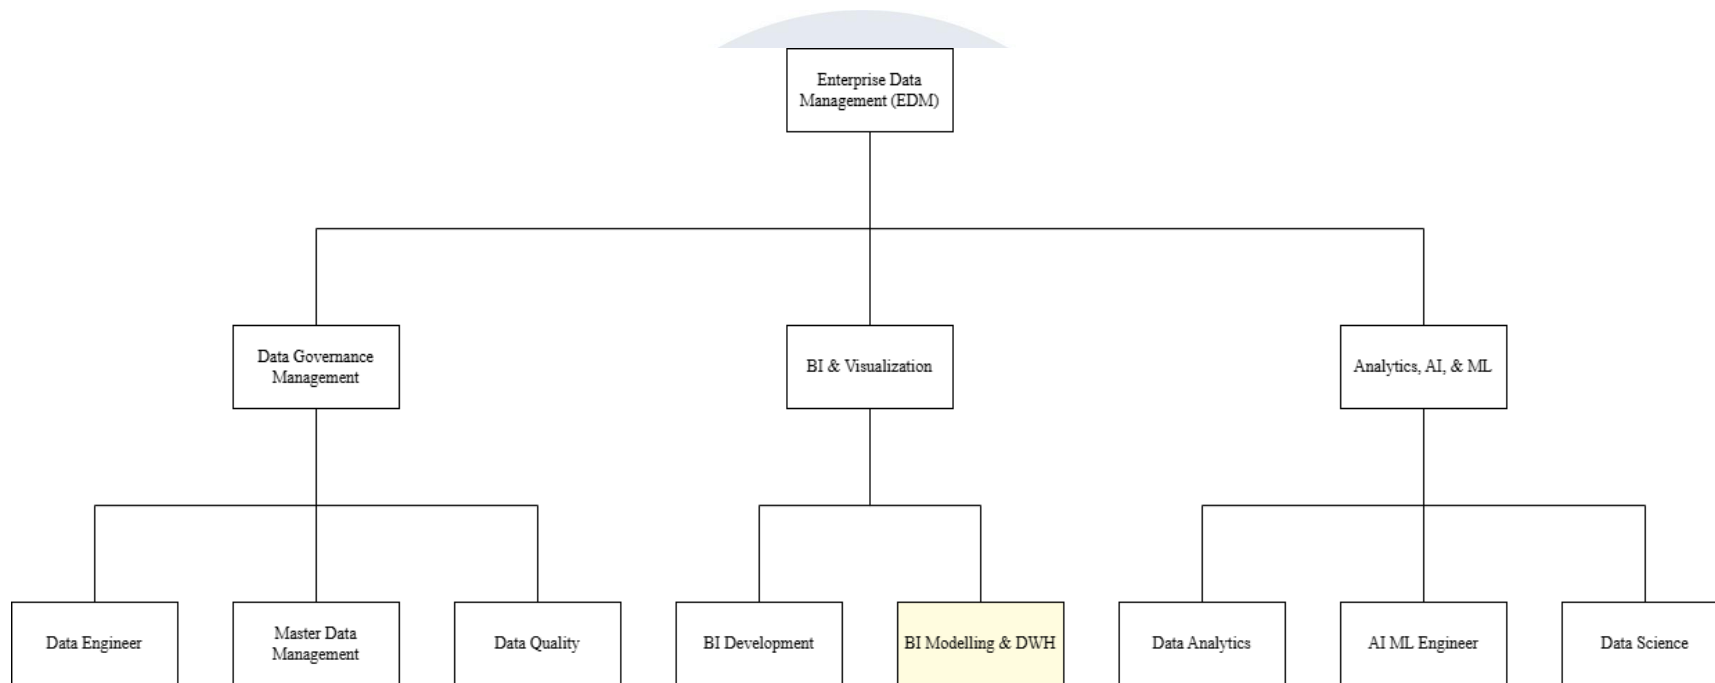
Enterprise Data Management (EDM)

Data Governance Management

BI & Visualization

Analytics, AI, & ML

Data Engineer

Master Data Management

Data Quality

BI Development

BI Modelling & DWH

Data Analytics

AI ML Engineer

Data Science